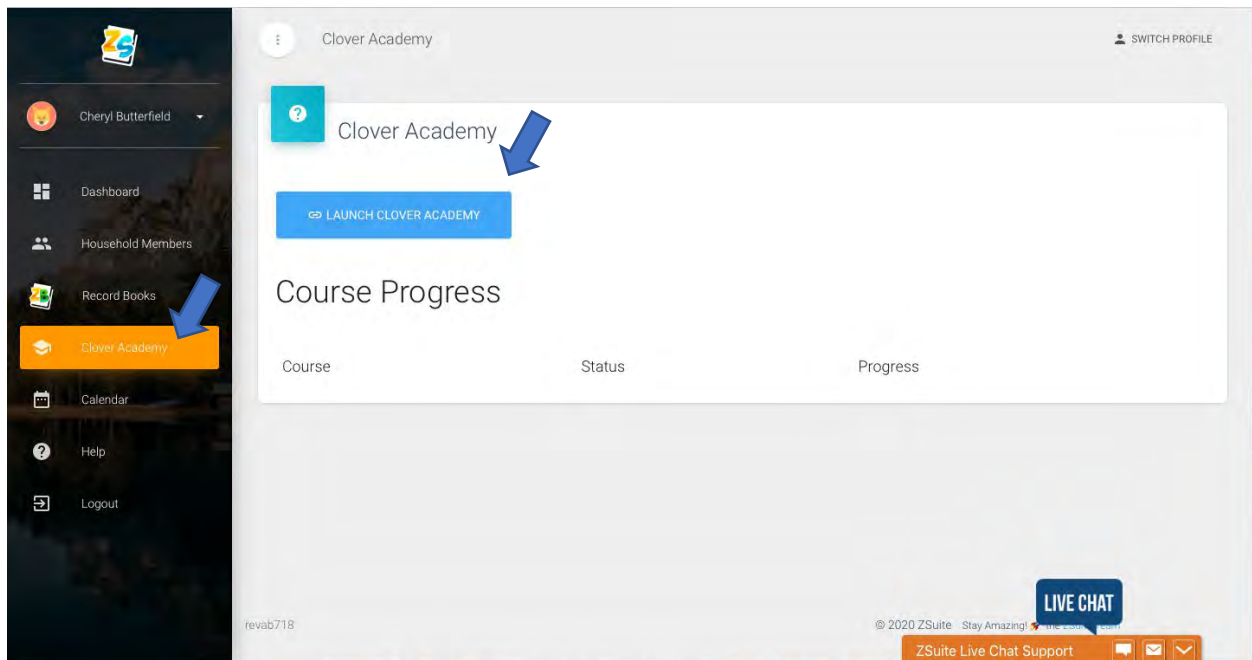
ZS

Cheryl Butterfield

Dashboard

Household Members

Record Books

Clover Academy

Calendar

Help

Logout

Clover Academy

SWITCH PROFILE

Clover Academy

LAUNCH CLOVER ACADEMY

Course Progress

| Course | Status | Progress |
|---|---|---|

revab718

© 2020 ZSuite Stay Amazing! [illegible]

LIVE CHAT

ZSuite Live Chat Support